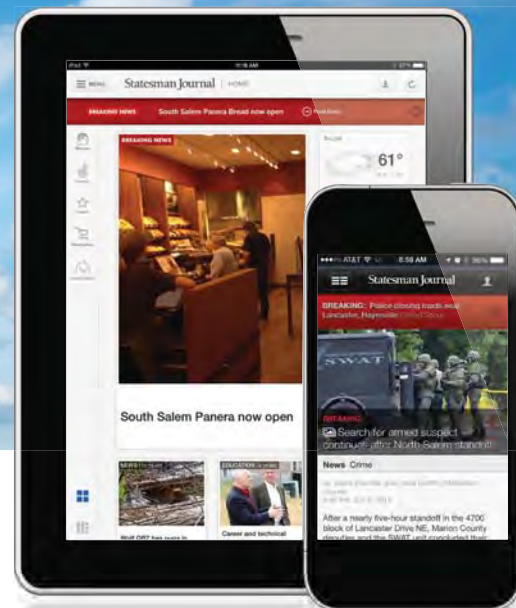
iPad
MENU
Statesman Journal | HOME
BREAKING NEWS
South Salem Panera Bread now open
BREAKING NEWS
61°
South Salem Panera now open
NEWS
EDUCATION
Career and technical
AT&T
8:58 AM
Statesman Journal
BREAKING: Police closing roads near Lancaster, Haysville
SWAT
BREAKING
Search for armed suspect continues after North Salem standoff
News
Crime
After a nearly five-hour standoff in the 4700 block of Lancaster Drive NE, Marion County deputies and the SWAT unit concluded their